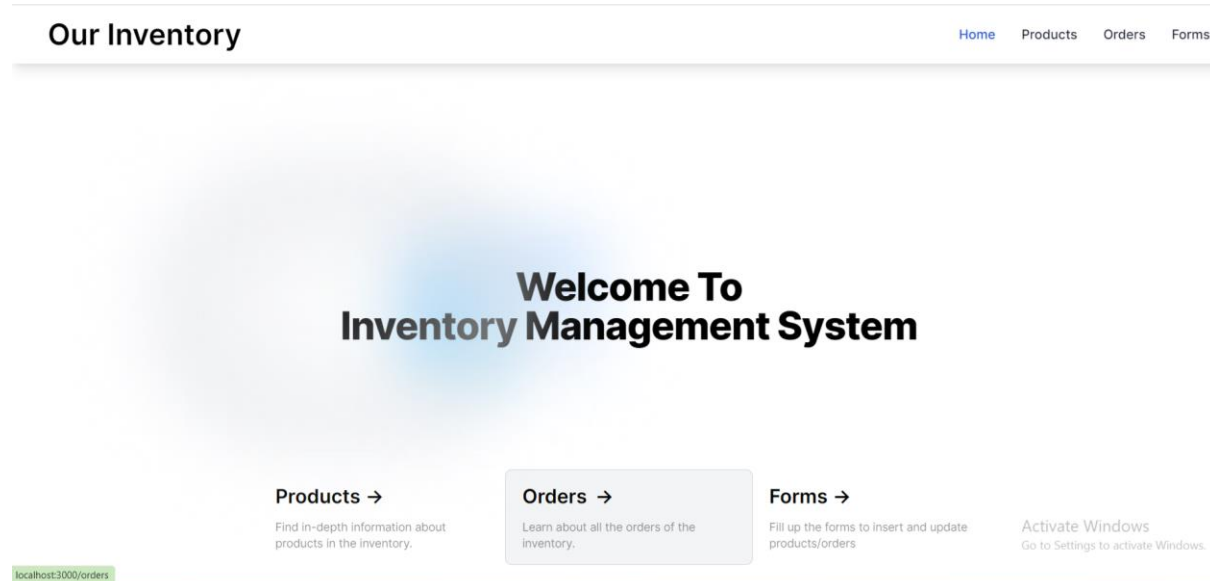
Our Inventory

Home Products Orders Forms

Welcome To
Inventory Management System

Products →
Find in-depth information about products in the inventory.

Orders →
Learn about all the orders of the inventory.

Forms →
Fill up the forms to insert and update products/orders

Activate Windows
Go to Settings to activate Windows.

localhost:3000/orders